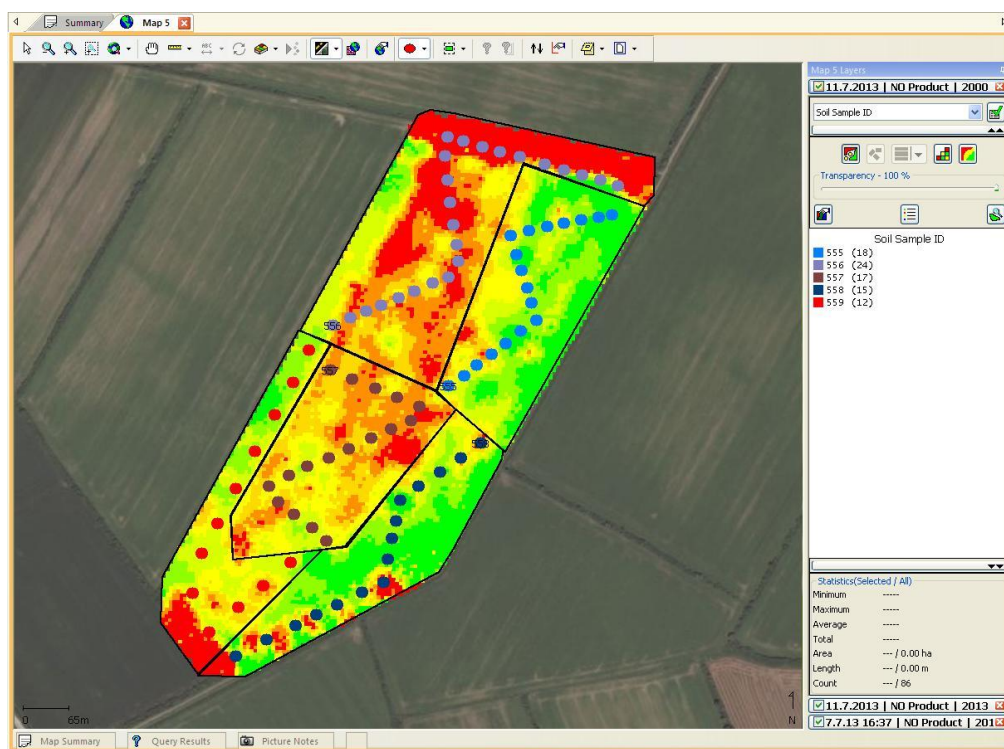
Summary Map 5

556
557
555
558

0 65m

N

Map 5 Layers
11.7.2013 | NO Product | 2000
Soil Sample ID
Transparency - 100 %
Soil Sample ID
555 (18)
556 (24)
557 (17)
558 (15)
559 (12)

Statistics(Selected / All)
Minimum -----
Maximum -----
Average -----
Total -----
Area --- / 0.00 ha
Length --- / 0.00 m
Count --- / 86

11.7.2013 | NO Product | 2013
7.7.13 16:37 | NO Product | 201

Map Summary Query Results Picture Notes